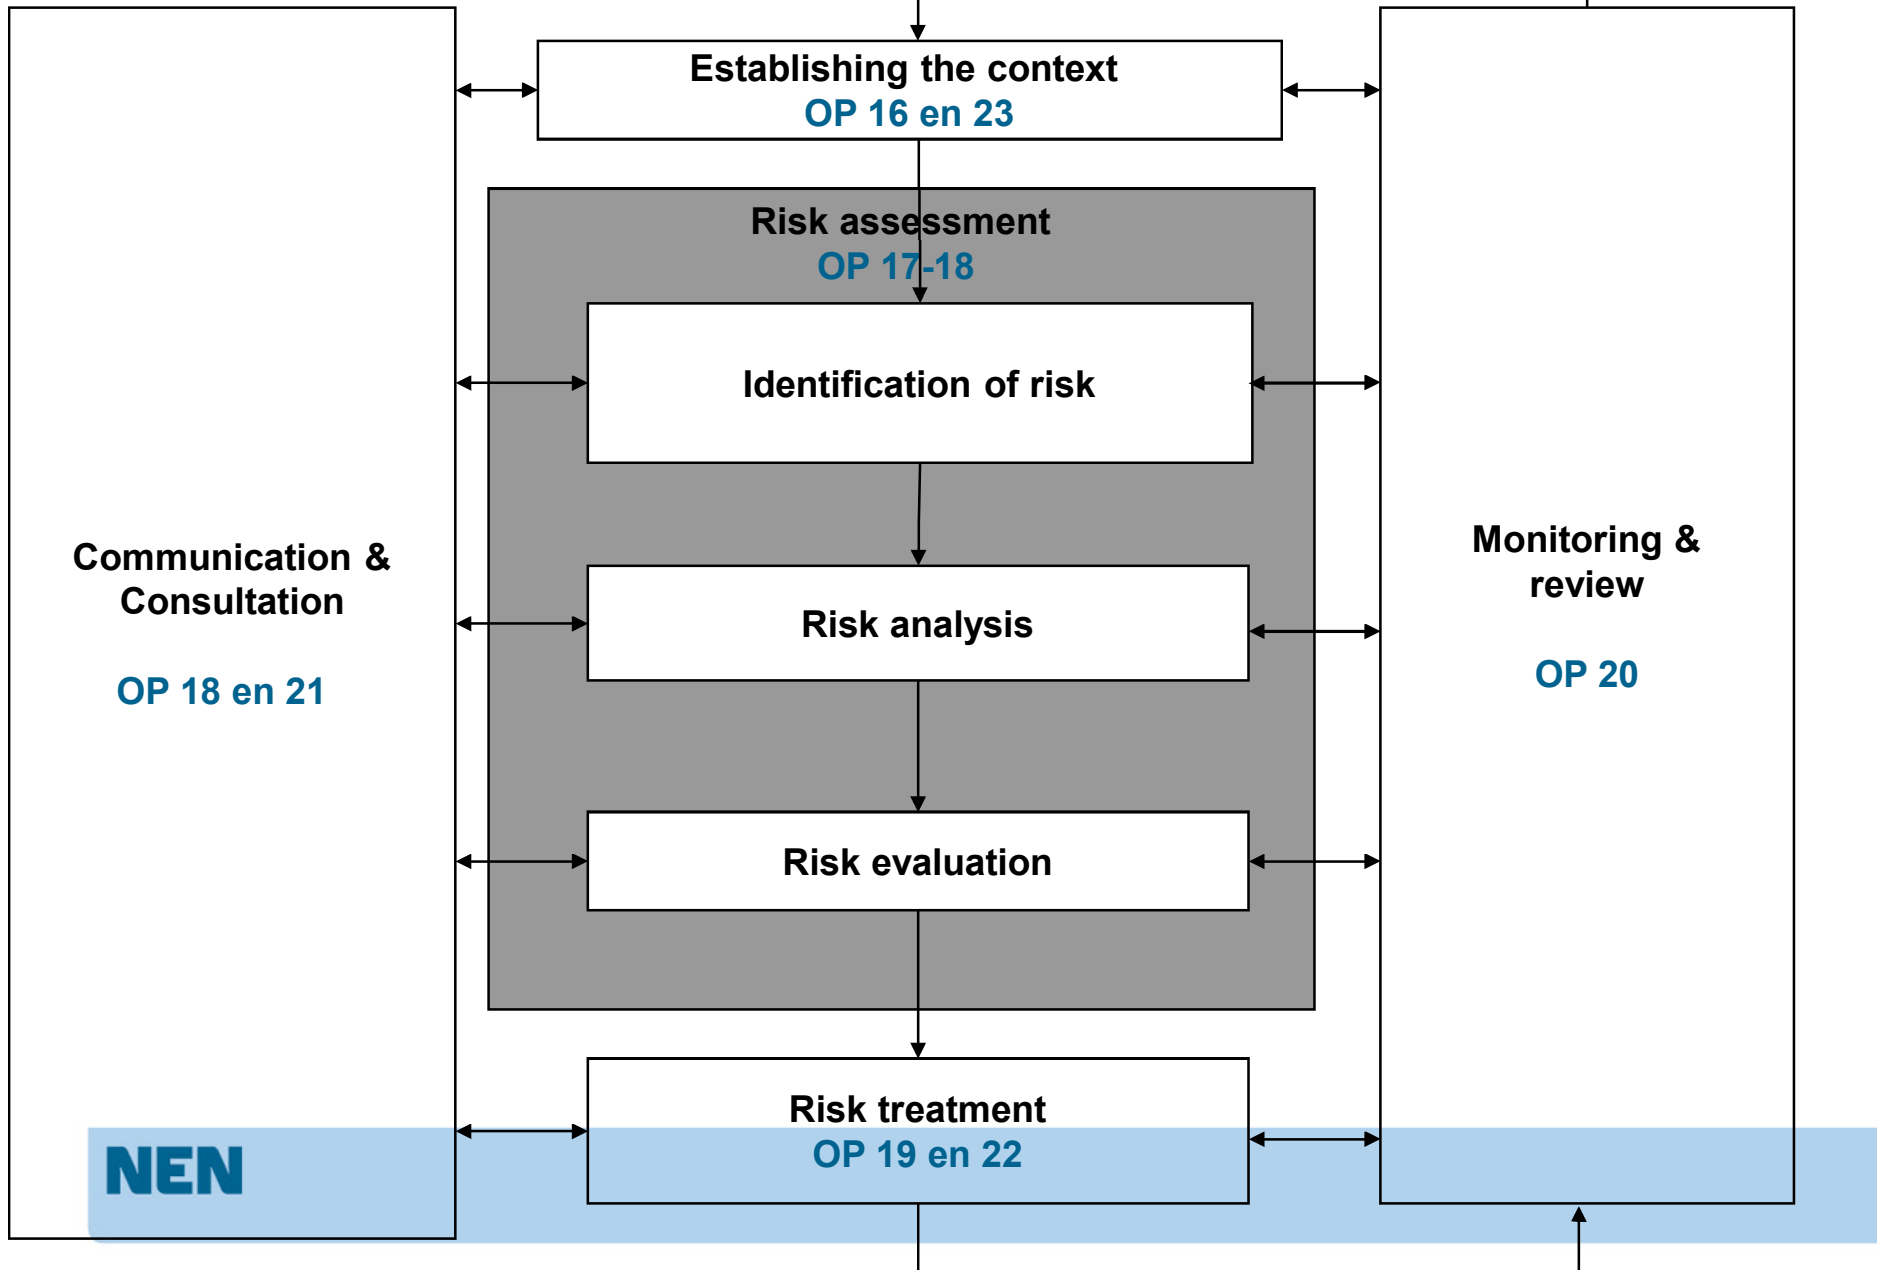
Establishing the context
OP 16 en 23

Communication & Consultation

OP 18 en 21

Risk assessment
OP 17-18

Identification of risk

Risk analysis

Risk evaluation

Risk treatment
OP 19 en 22

Monitoring & review

OP 20

NEN